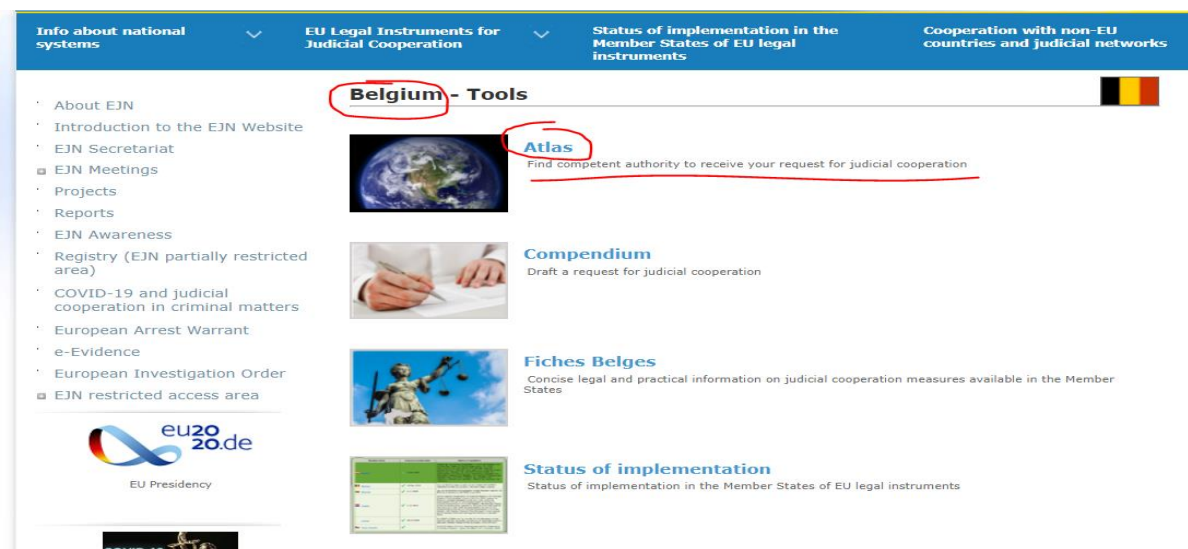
Info about national systems

EU Legal Instruments for Judicial Cooperation

Status of implementation in the Member States of EU legal instruments

Cooperation with non-EU countries and judicial networks

About EJN
Introduction to the EJN Website
EJN Secretariat
EJN Meetings
Projects
Reports
EJN Awareness
Registry (EJN partially restricted area)
COVID-19 and judicial cooperation in criminal matters
European Arrest Warrant
e-Evidence
European Investigation Order
EJN restricted access area

eu2020.de

EU Presidency

Belgium - Tools

Atlas
Find competent authority to receive your request for judicial cooperation

Compendium
Draft a request for judicial cooperation

Fiches Belges
Concise legal and practical information on judicial cooperation measures available in the Member States

Status of implementation
Status of implementation in the Member States of EU legal instruments